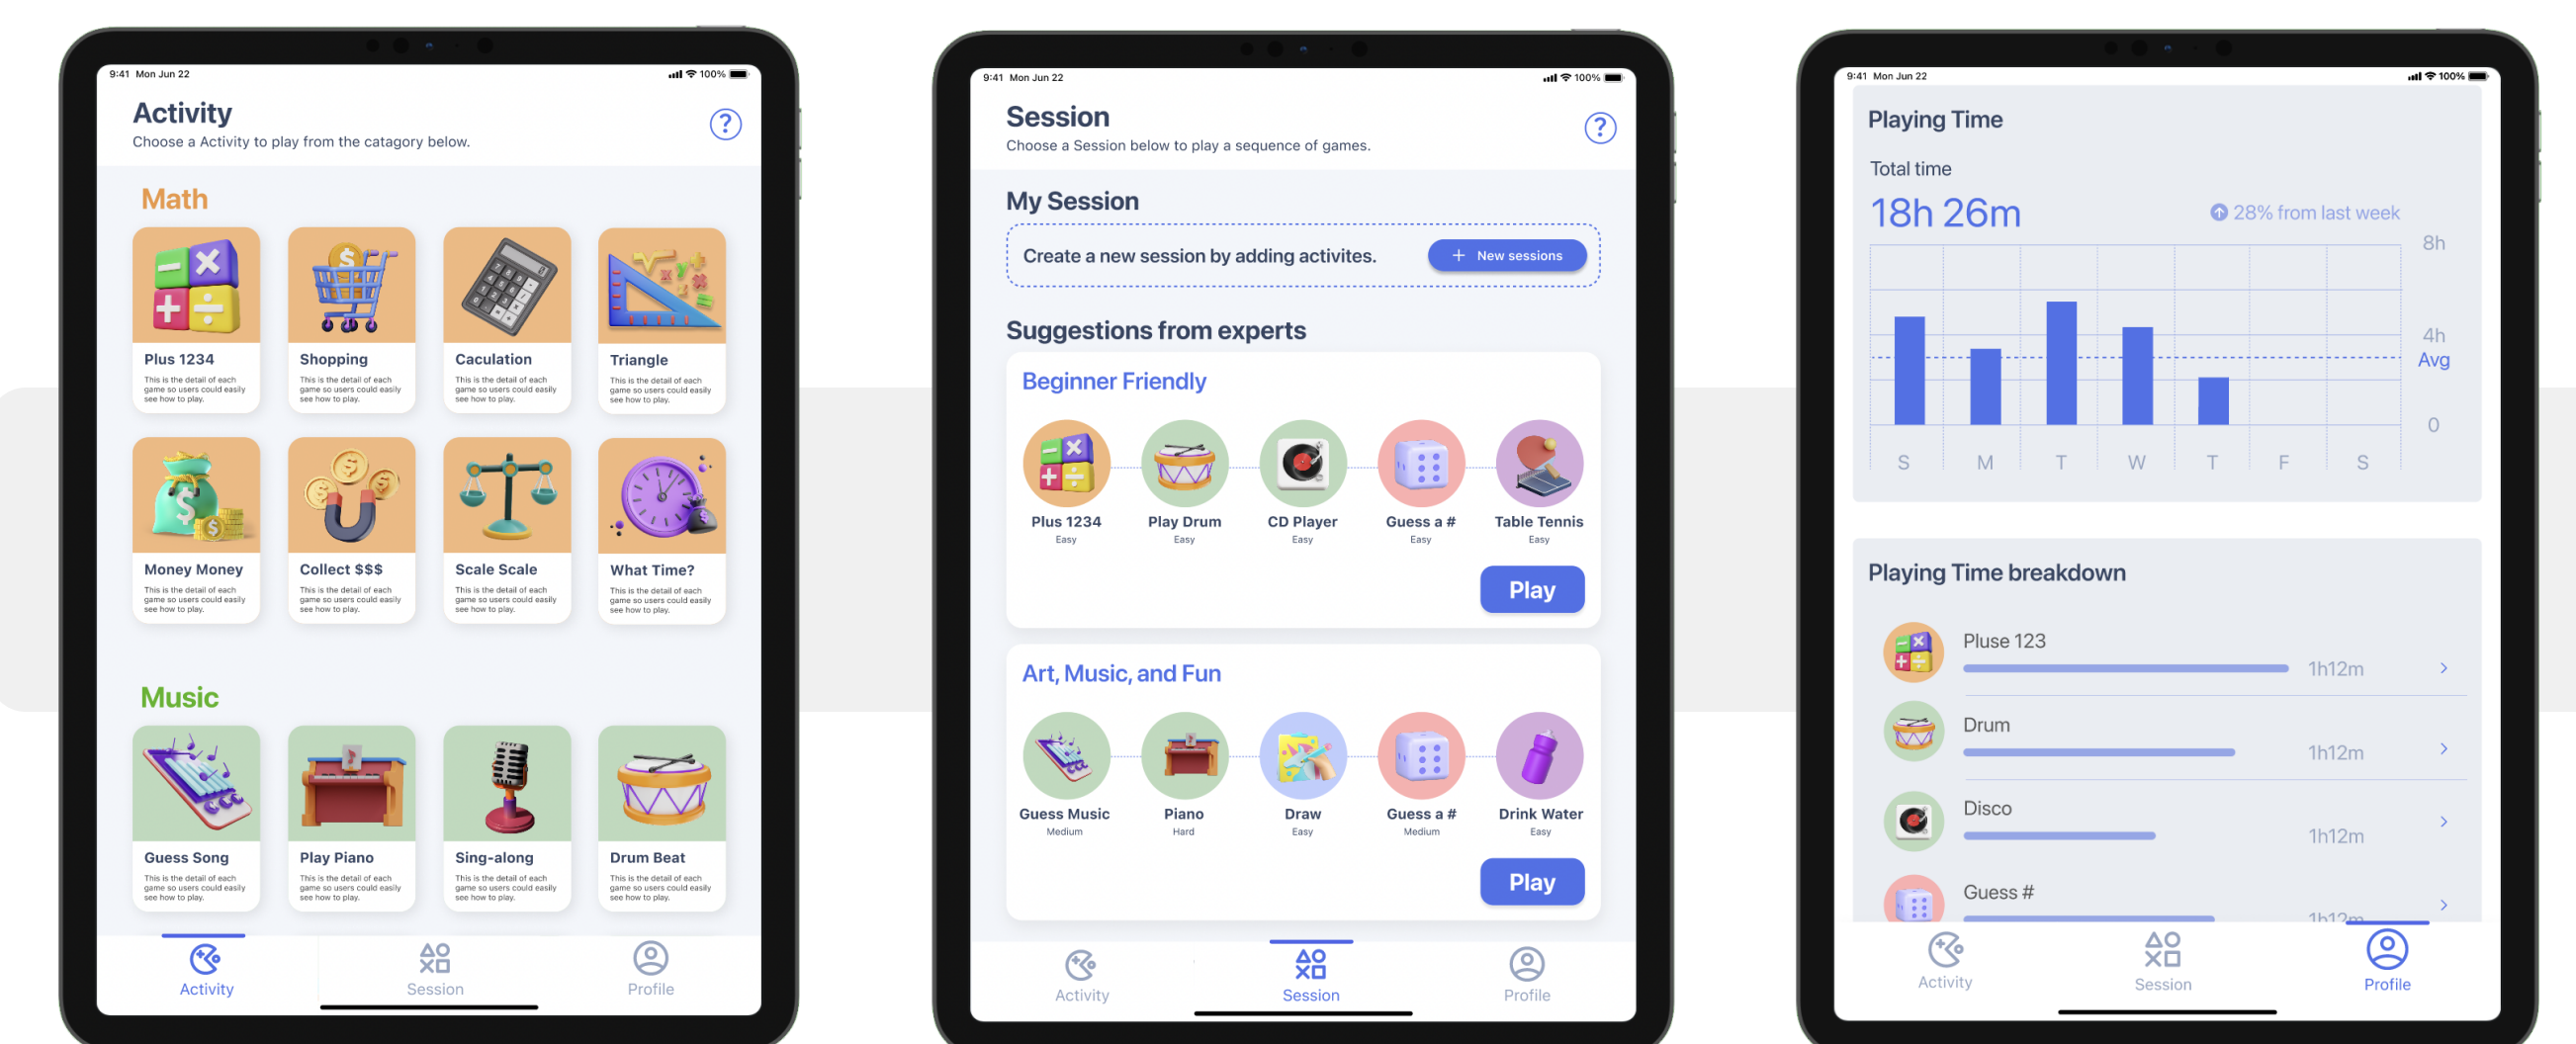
9:41 Mon Jun 22
100%

Activity
Choose a Activity to play from the catagory below.

?

Math

Plus 1234
This is the detail of each game so users could easily see how to play.

Shopping
This is the detail of each game so users could easily see how to play.

Caculation
This is the detail of each game so users could easily see how to play.

Triangle
This is the detail of each game so users could easily see how to play.

Money Money
This is the detail of each game so users could easily see how to play.

Collect $$$
This is the detail of each game so users could easily see how to play.

Scale Scale
This is the detail of each game so users could easily see how to play.

What Time?
This is the detail of each game so users could easily see how to play.

Music

Guess Song
This is the detail of each game so users could easily see how to play.

Play Piano
This is the detail of each game so users could easily see how to play.

Sing-along
This is the detail of each game so users could easily see how to play.

Drum Beat
This is the detail of each game so users could easily see how to play.

Activity
Session
Profile

9:41 Mon Jun 22
100%

Session
Choose a Session below to play a sequence of games.

?

My Session

Create a new session by adding activites.
+ New sessions

Suggestions from experts

Beginner Friendly

Plus 1234
Easy
Play Drum
Easy
CD Player
Easy
Guess a #
Easy
Table Tennis
Easy

Play

Art, Music, and Fun

Guess Music
Medium
Piano
Hard
Draw
Easy
Guess a #
Medium
Drink Water
Easy

Play

Activity
Session
Profile

9:41 Mon Jun 22
100%

Playing Time

Total time

18h 26m

28% from last week

8h
4h
Avg
0

S M T W T F S

Playing Time breakdown

Pluse 123
1h12m

Drum
1h12m

Disco
1h12m

Guess #
1h12m

Activity
Session
Profile